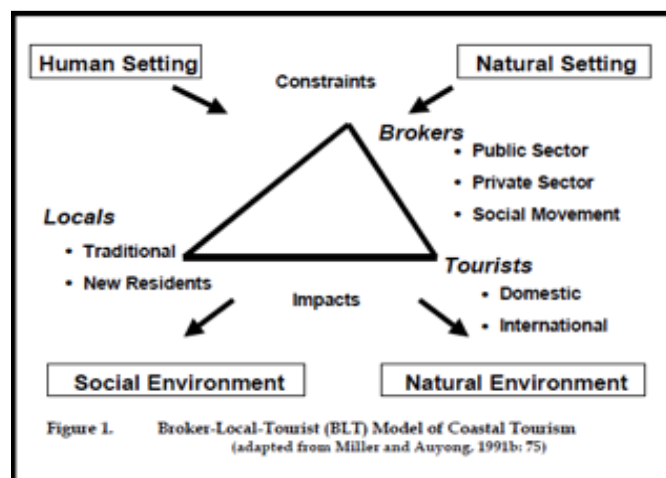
Human Setting

Constraints

Natural Setting

Brokers
• Public Sector
• Private Sector
• Social Movement

Locals
• Traditional
• New Residents

Tourists
• Domestic
• International

Impacts

Social Environment

Natural Environment

Figure 1. Broker-Local-Tourist (BLT) Model of Coastal Tourism (adapted from Miller and Auyong, 1991b: 75)